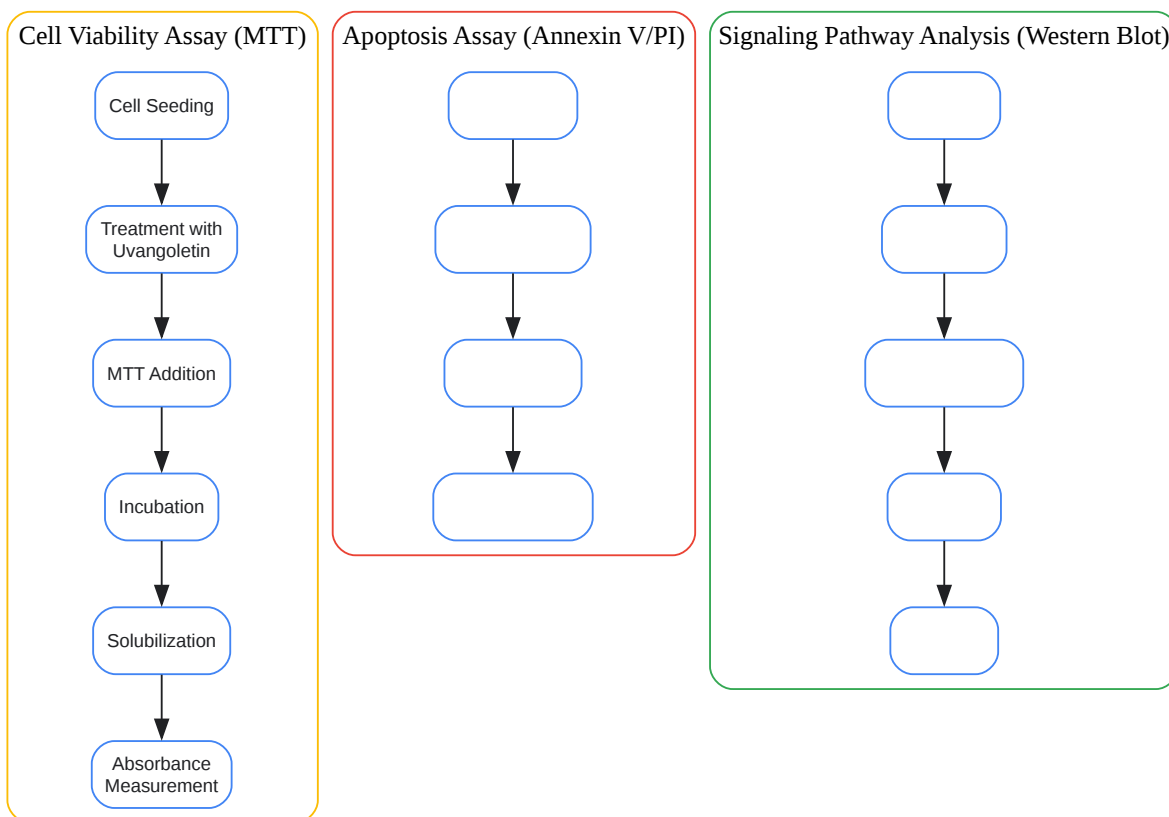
Cell Viability Assay (MTT)

Cell Seeding

Treatment with Uvangoletin

MTT Addition

Incubation

Solubilization

Absorbance Measurement

Apoptosis Assay (Annexin V/PI)

Signaling Pathway Analysis (Western Blot)